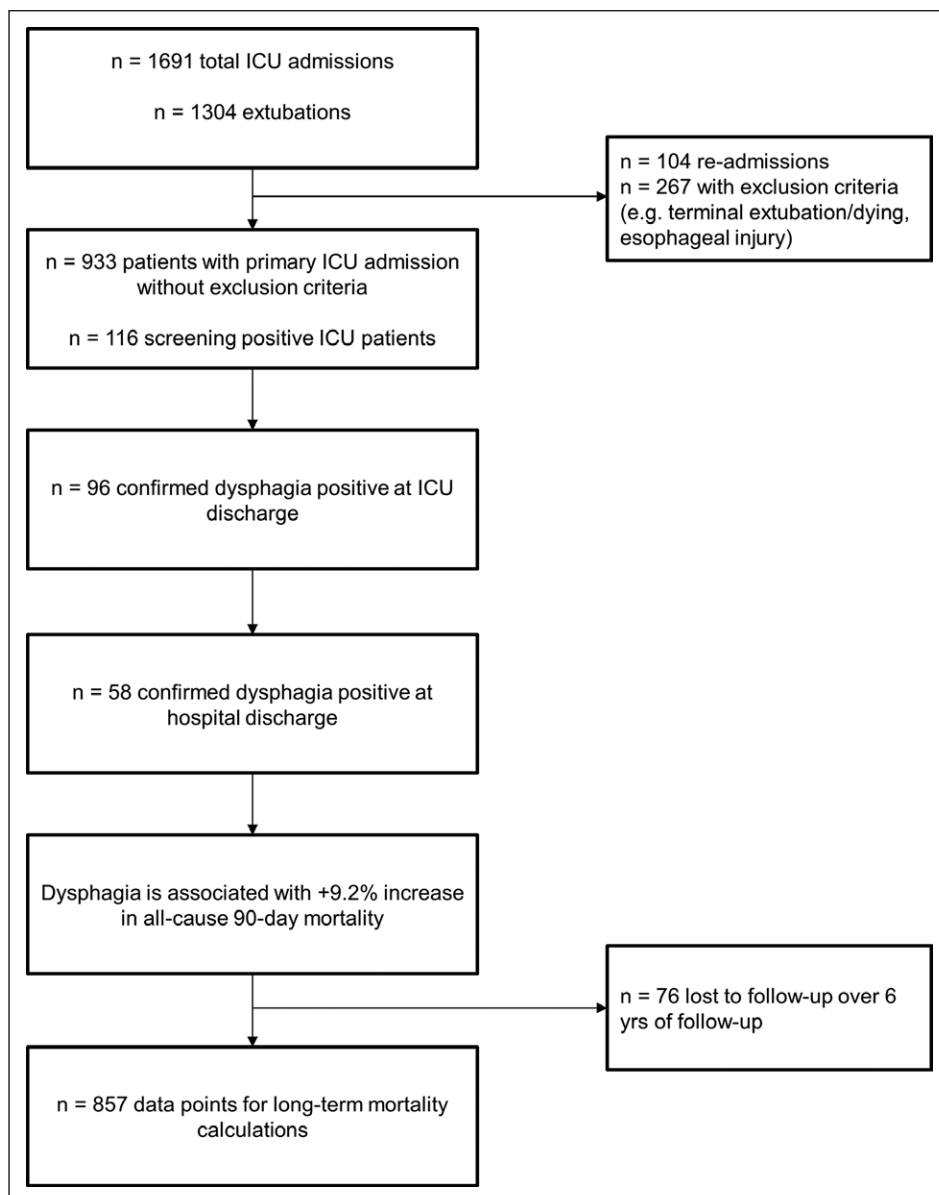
n = 1691 total ICU admissions

n = 1304 extubations

n = 104 re-admissions
n = 267 with exclusion criteria (e.g. terminal extubation/dying, esophageal injury)

n = 933 patients with primary ICU admission without exclusion criteria

n = 116 screening positive ICU patients

n = 96 confirmed dysphagia positive at ICU discharge

n = 58 confirmed dysphagia positive at hospital discharge

Dysphagia is associated with +9.2% increase in all-cause 90-day mortality

n = 76 lost to follow-up over 6 yrs of follow-up

n = 857 data points for long-term mortality calculations